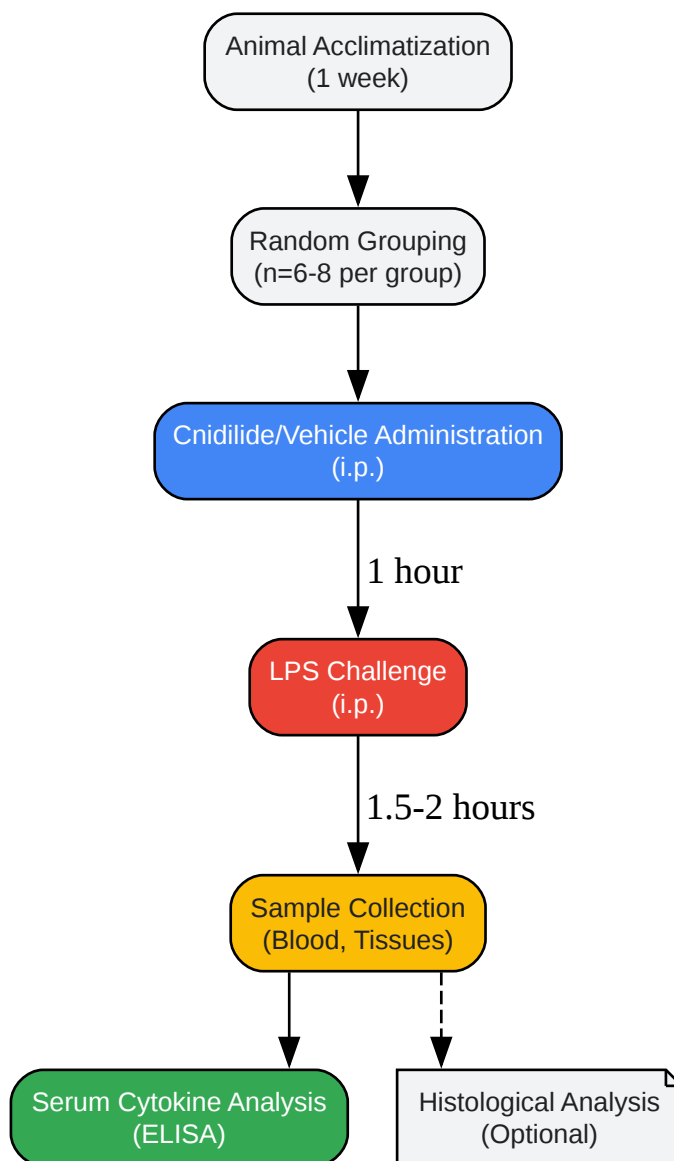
Animal Acclimatization
(1 week)

Random Grouping
(n=6-8 per group)

Cnidilide/Vehicle Administration
(i.p.)

1 hour

LPS Challenge
(i.p.)

1.5-2 hours

Sample Collection
(Blood, Tissues)

Serum Cytokine Analysis
(ELISA)

Histological Analysis
(Optional)